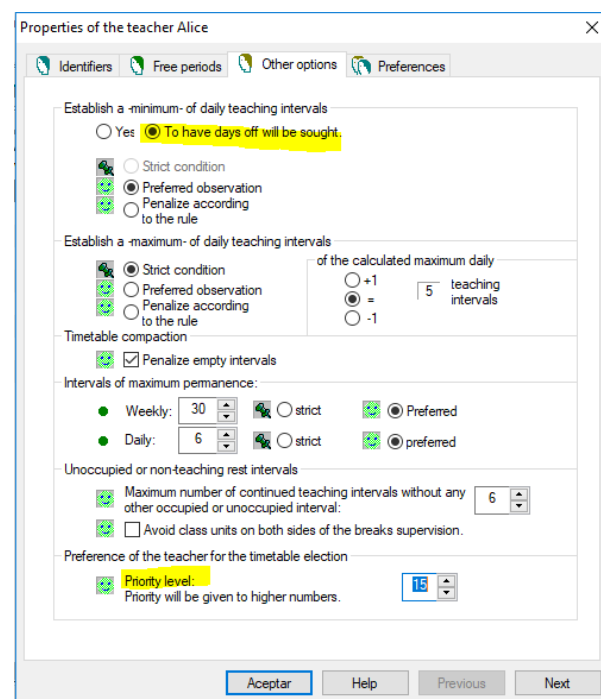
Properties of the teacher Alice

Identifiers | Free periods | Other options | Preferences

Establish a -minimum- of daily teaching intervals

Yes  To have days off will be sought.

Strict condition
Preferred observation
Penalize according to the rule

Establish a -maximum- of daily teaching intervals

Strict condition
Preferred observation
Penalize according to the rule

of the calculated maximum daily
+1
=
-1
5 teaching intervals

Timetable compaction

Penalize empty intervals

Intervals of maximum permanence:

Weekly: 30  strict  Preferred

Daily: 6  strict  preferred

Unoccupied or non-teaching rest intervals

Maximum number of continued teaching intervals without any other occupied or unoccupied interval: 6

Avoid class units on both sides of the breaks supervision.

Preference of the teacher for the timetable election

Priority level:
Priority will be given to higher numbers. 15

Aceptar | Help | Previous | Next